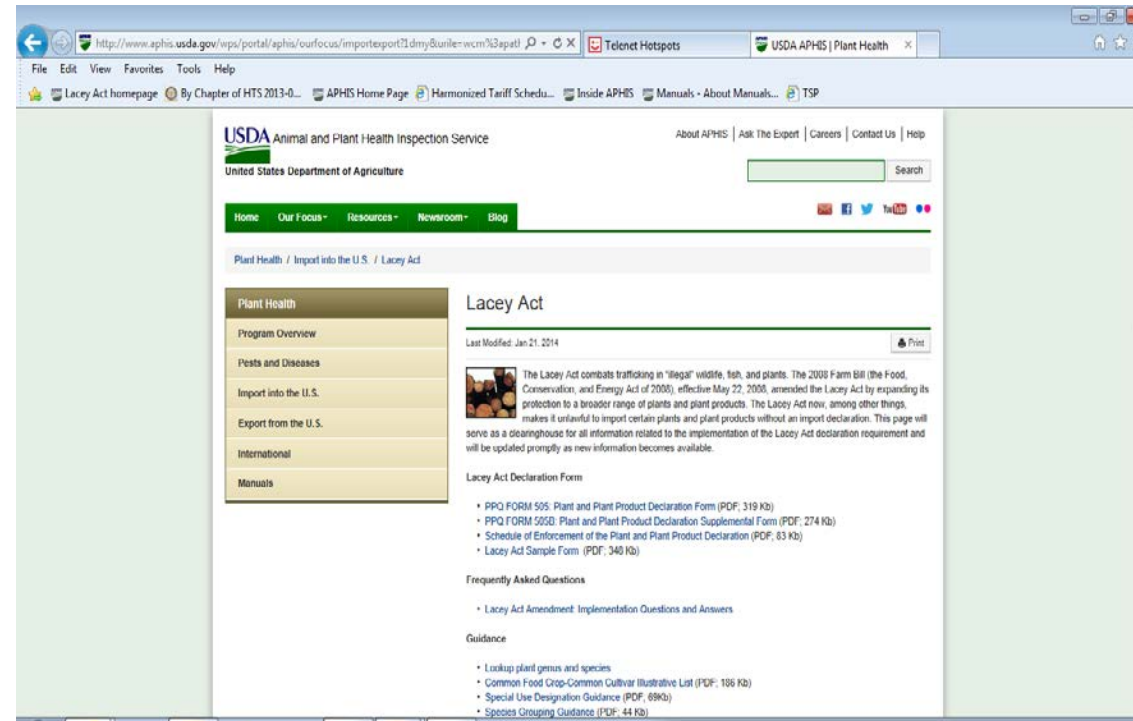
http://www.aphis.usda.gov/wps/portal/aphis/ourfocus/importexport?1dmy&urile=wcm%3apat

Telenet Hotspots

USDA APHIS | Plant Health ×

File Edit View Favorites Tools Help

Lacey Act homepage By Chapter of HTS 2013-0... APHIS Home Page Harmonized Tariff Schedu... Inside APHIS Manuals - About Manuals... TSP

USDA Animal and Plant Health Inspection Service

United States Department of Agriculture

About APHIS | Ask The Expert | Careers | Contact Us | Help

Search

Home Our Focus Resources Newsroom Blog

Plant Health / Import into the U.S. / Lacey Act

Plant Health

Program Overview

Pests and Diseases

Import into the U.S.

Export from the U.S.

International

Manuals

Lacey Act

Last Modified: Jan 21, 2014

Print

The Lacey Act combats trafficking in "illegal" wildlife, fish, and plants. The 2008 Farm Bill (the Food, Conservation, and Energy Act of 2008), effective May 22, 2008, amended the Lacey Act by expanding its protection to a broader range of plants and plant products. The Lacey Act now, among other things, makes it unlawful to import certain plants and plant products without an import declaration. This page will serve as a clearinghouse for all information related to the implementation of the Lacey Act declaration requirement and will be updated promptly as new information becomes available.

Lacey Act Declaration Form

• PPQ FORM 505: Plant and Plant Product Declaration Form (PDF; 319 Kb)
• PPQ FORM 505B: Plant and Plant Product Declaration Supplemental Form (PDF; 274 Kb)
• Schedule of Enforcement of the Plant and Plant Product Declaration (PDF; 83 Kb)
• Lacey Act Sample Form (PDF; 340 Kb)

Frequently Asked Questions

• Lacey Act Amendment: Implementation Questions and Answers

Guidance

• Lookup plant genus and species
• Common Food Crop-Common Cultivar Illustrative List (PDF; 186 Kb)
• Special Use Designation Guidance (PDF, 69Kb)
• Species Grouping Guidance (PDF; 44 Kb)